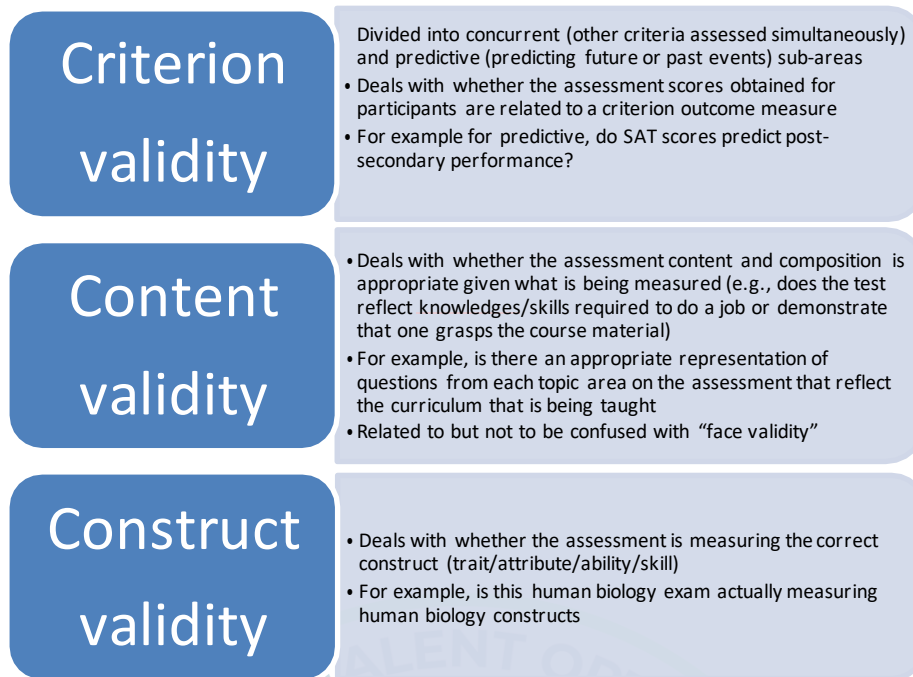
Criterion validity

Divided into concurrent (other criteria assessed simultaneously) and predictive (predicting future or past events) sub-areas
• Deals with whether the assessment scores obtained for participants are related to a criterion outcome measure
• For example for predictive, do SAT scores predict post-secondary performance?

Content validity

• Deals with whether the assessment content and composition is appropriate given what is being measured (e.g., does the test reflect knowledges/skills required to do a job or demonstrate that one grasps the course material)
• For example, is there an appropriate representation of questions from each topic area on the assessment that reflect the curriculum that is being taught
• Related to but not to be confused with "face validity"

Construct validity

• Deals with whether the assessment is measuring the correct construct (trait/attribute/ability/skill)
• For example, is this human biology exam actually measuring human biology constructs

ALENT O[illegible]